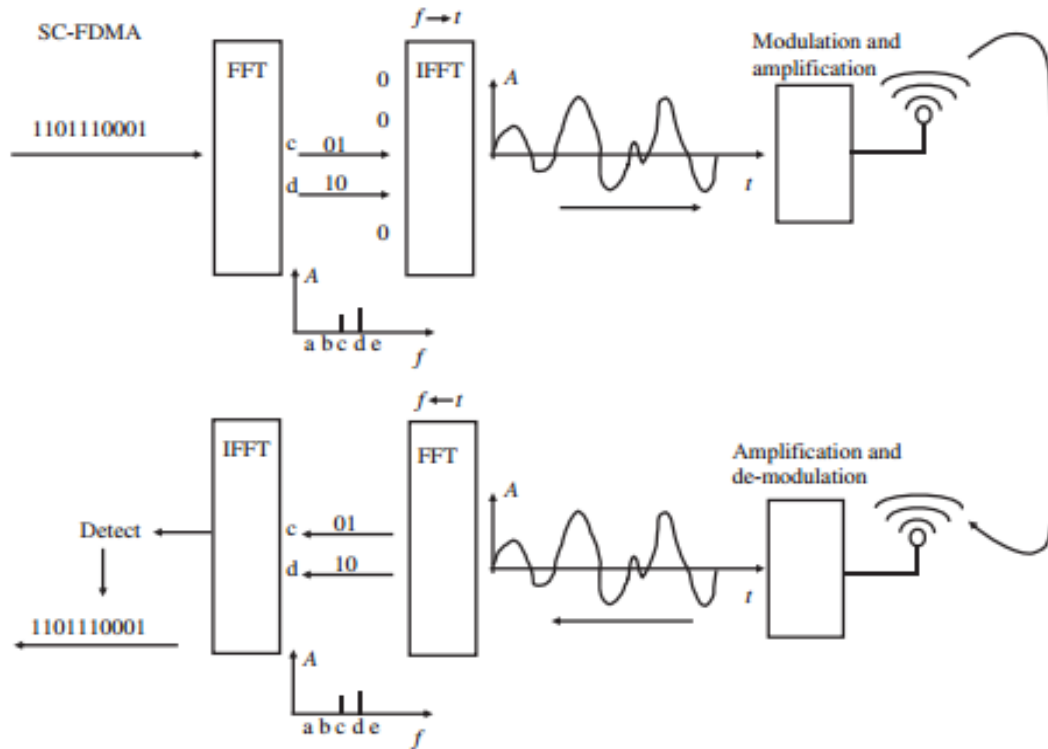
SC-FDMA

FFT

1101110001

c 01

d 10

0

0

0

$f \rightarrow t$

IFFT

A

t

Modulation and amplification

A

a b c d e

f

IFFT

Detect

1101110001

c 01

d 10

$f \leftarrow t$

FFT

A

t

Amplification and de-modulation

A

a b c d e

f